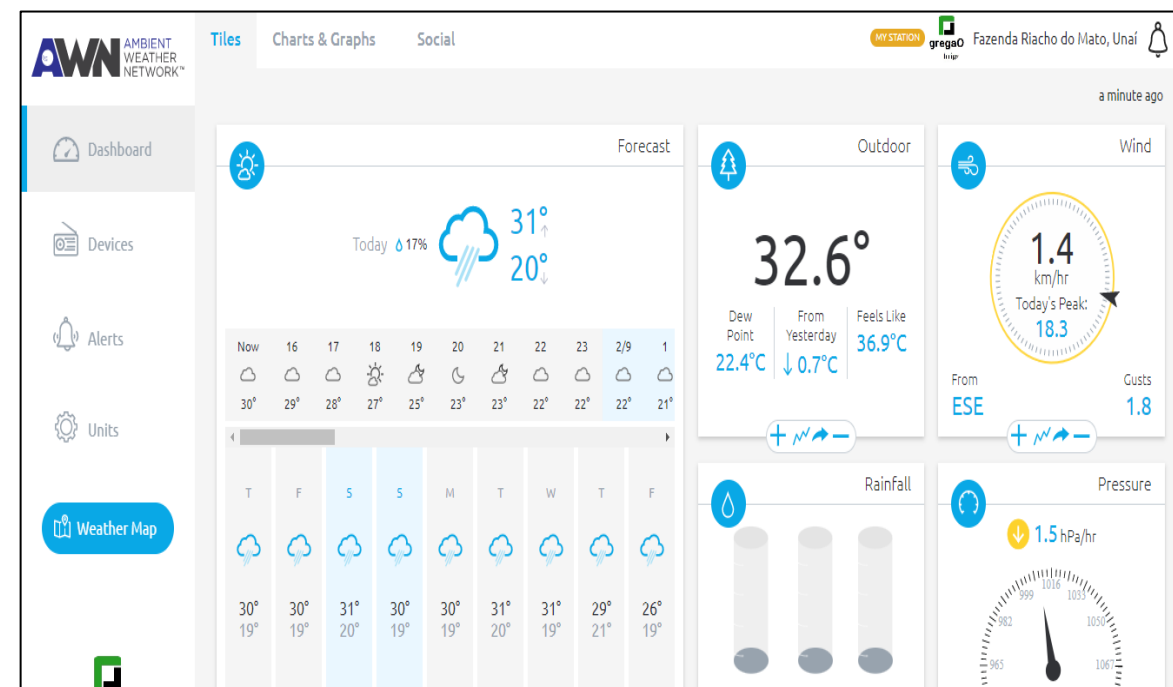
AWN AMBIENT WEATHER NETWORK™

Tiles Charts & Graphs Social

MY STATION gregaO Fazenda Riacho do Mato, Unaí

a minute ago

Dashboard

Devices

Alerts

Units

Weather Map

Forecast

Today 17% 31° 20°

| Now | 16 | 17 | 18 | 19 | 20 | 21 | 22 | 23 | 2/9 | 1 |
|---|---|---|---|---|---|---|---|---|---|---|
| 30° | 29° | 28° | 27° | 25° | 23° | 23° | 22° | 22° | 22° | 21° |

| T | F | S | S | M | T | W | T | F |
|---|---|---|---|---|---|---|---|---|
| 30° | 30° | 31° | 30° | 30° | 31° | 31° | 29° | 26° |
| 19° | 19° | 20° | 19° | 19° | 20° | 19° | 21° | 19° |

Outdoor

32.6°

Dew Point 22.4°C

From Yesterday ↓ 0.7°C

Feels Like 36.9°C

Wind

1.4 km/hr

Today's Peak: 18.3

From ESE

Gusts 1.8

Rainfall

Pressure

1.5 hPa/hr

999 1016 1033 982 1050 965 1067